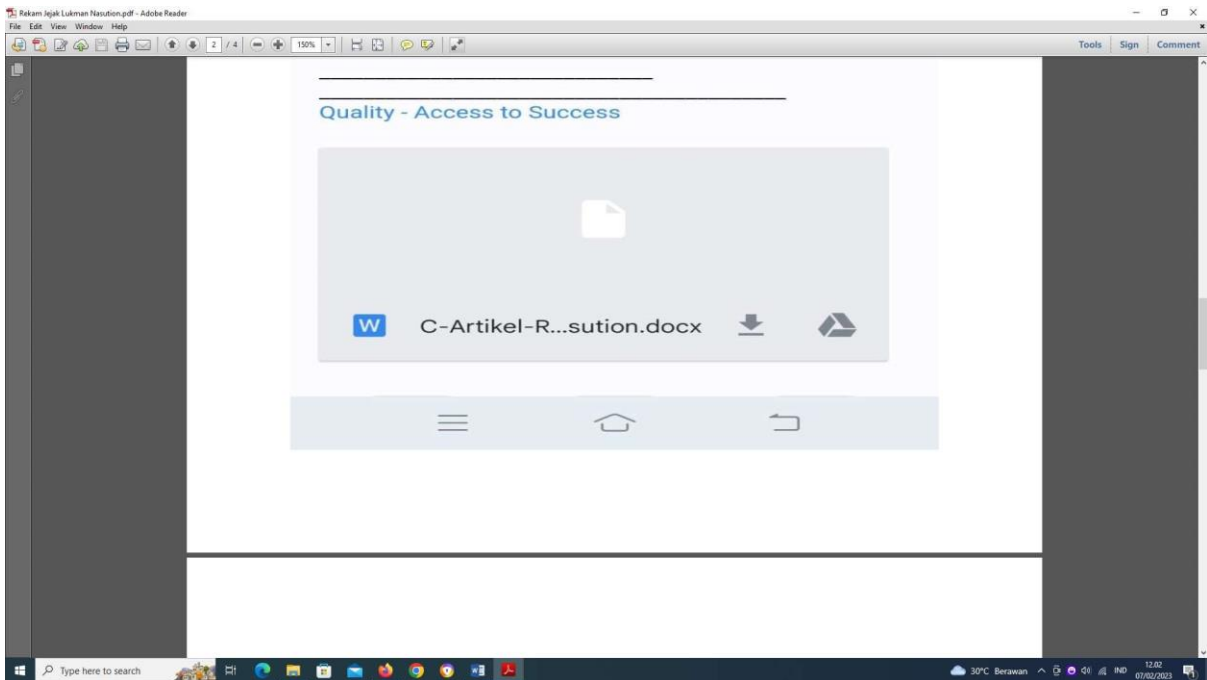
Rekam Jejak Lukman Nasution.pdf - Adobe Reader
File Edit View Window Help

2 / 4 150%

Tools Sign Comment

Quality - Access to Success

W C-Artikel-R...sution.docx

Type here to search

30°C Berawan IND 12.02 07/02/2023